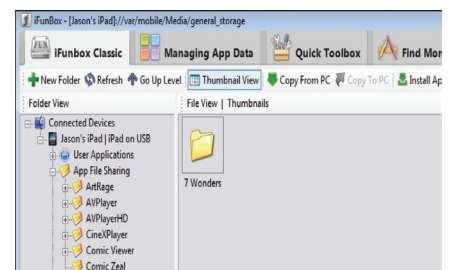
iFunBox - [Jason's iPad]://var/mobile/Media/general_storage

iFunbox Classic | Managing App Data | Quick Toolbox | Find Mor

New Folder | Refresh | Go Up Level | Thumbnail View | Copy From PC | Copy To PC | Install Ap

Folder View

Connected Devices
Jason's iPad | iPad on USB
User Applications
App File Sharing
ArtRage
AVPlayer
AVPlayerHD
CineXPlayer
Comic Viewer
Comic Zeal

File View | Thumbnails

7 Wonders